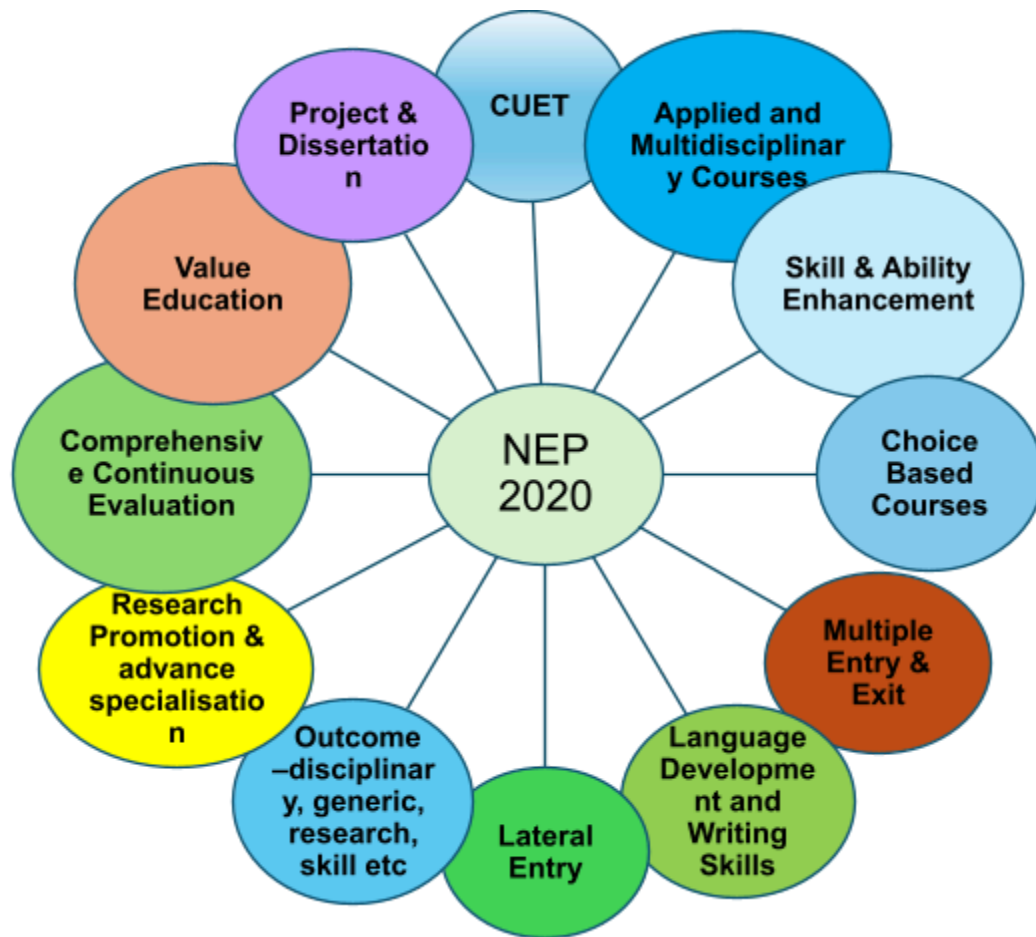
NEP 2020

CUET

Applied and Multidisciplinary Courses

Skill & Ability Enhancement

Choice Based Courses

Multiple Entry & Exit

Language Development and Writing Skills

Lateral Entry

Outcome –disciplinary, generic, research, skill etc

Research Promotion & advance specialisation

Comprehensive Continuous Evaluation

Value Education

Project & Dissertation